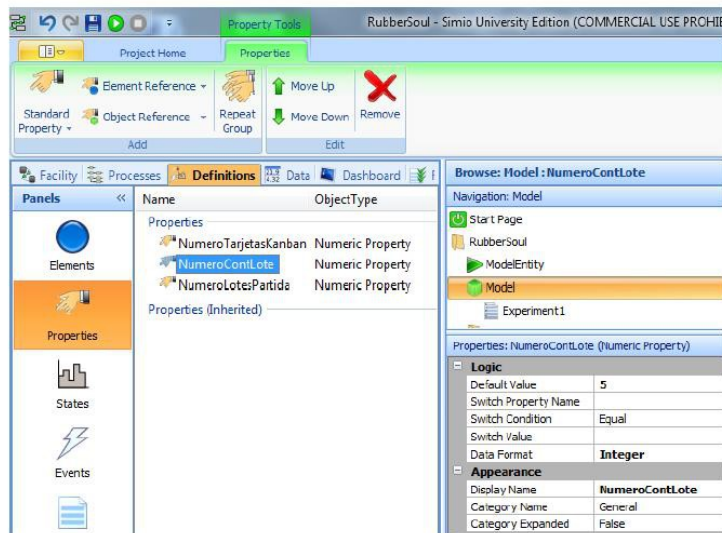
Property Tools RubberSoul - Simio University Edition (COMMERCIAL USE PROHIB

Project Home Properties

Standard Property Element Reference Object Reference Repeat Group Move Up Move Down Remove

Add Edit

Facility Processes Definitions Data Dashboard

Panels

Elements

Properties

States

Events

| Name | ObjectType |
|---|---|
| Properties | |
| NumeroTarjetasKanban | Numeric Property |
| NumeroContLote | Numeric Property |
| NumeroLotesPartida | Numeric Property |
| Properties (Inherited) | |

Browse: Model : NumeroContLote

Navigation: Model

Start Page

RubberSoul

ModelEntity

Model

Experiment1

Properties: NumeroContLote (Numeric Property)

| Logic | |
|---|---|
| Default Value | 5 |
| Switch Property Name | |
| Switch Condition | Equal |
| Switch Value | |
| Data Format | Integer |
| Appearance | |
| Display Name | NumeroContLote |
| Category Name | General |
| Category Expanded | False |